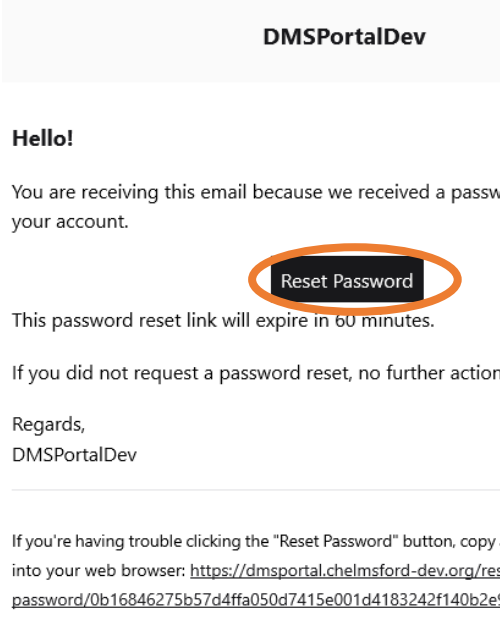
DMSPortalDev

Hello!

You are receiving this email because we received a passw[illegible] your account.

Reset Password

This password reset link will expire in 60 minutes.

If you did not request a password reset, no further action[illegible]

Regards,
DMSPortalDev

If you're having trouble clicking the "Reset Password" button, copy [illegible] into your web browser: https://dmsportal.chelmsford-dev.org/res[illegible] password/0b16846275b57d4ffa050d7415e001d4183242f140b2e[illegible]